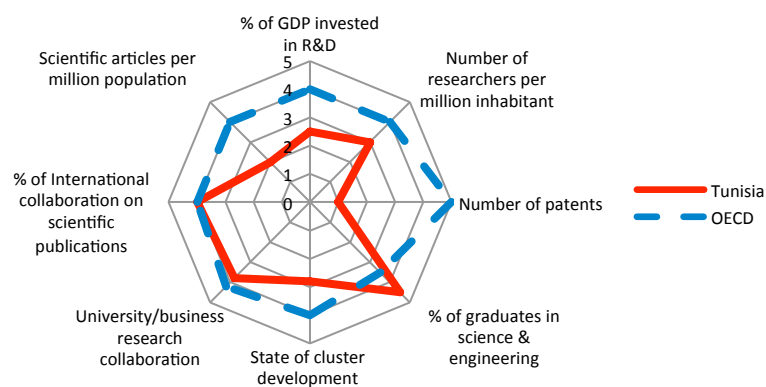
% of GDP invested in R&D

Number of researchers per million inhabitant

Number of patents

% of graduates in science & engineering

State of cluster development

University/business research collaboration

% of International collaboration on scientific publications

Scientific articles per million population

5
4
3
2
1
0

Tunisia
OECD